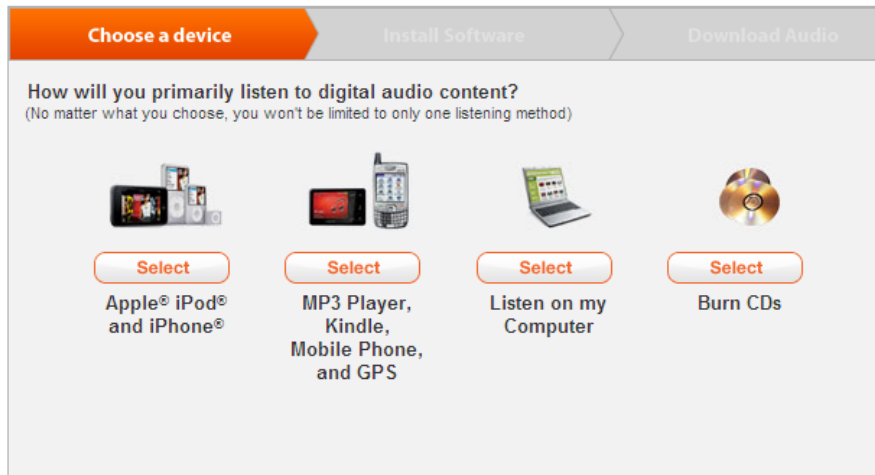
Choose a device
Install Software
Download Audio

How will you primarily listen to digital audio content?
(No matter what you choose, you won't be limited to only one listening method)

Select
Apple® iPod® and iPhone®

Select
MP3 Player, Kindle, Mobile Phone, and GPS

Select
Listen on my Computer

Select
Burn CDs